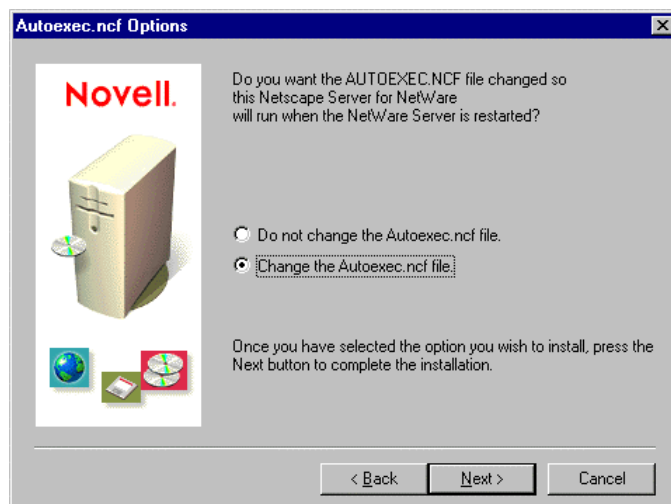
Autoexec.ncf Options

Novell.

Do you want the AUTOEXEC.NCF file changed so this Netscape Server for NetWare will run when the NetWare Server is restarted?

Do not change the Autoexec.ncf file.

Change the Autoexec.ncf file.

Once you have selected the option you wish to install, press the Next button to complete the installation.

< Back

Next >

Cancel